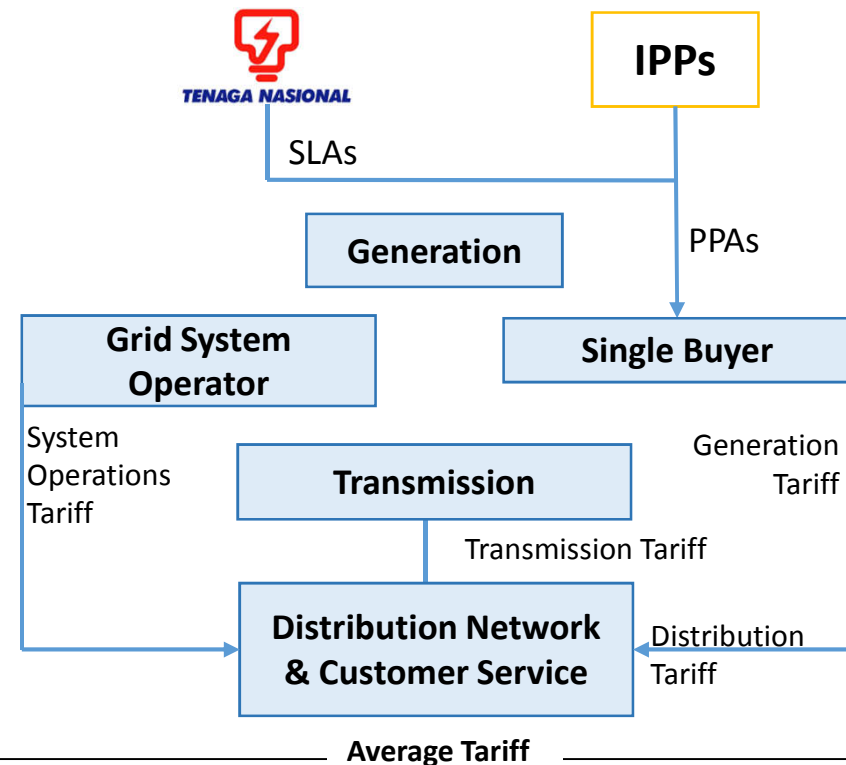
TENAGA NASIONAL

IPPs

SLAs

PPAs

Generation

Grid System Operator

Single Buyer

System Operations Tariff

Transmission

Generation Tariff

Transmission Tariff

Distribution Network & Customer Service

Distribution Tariff

Average Tariff